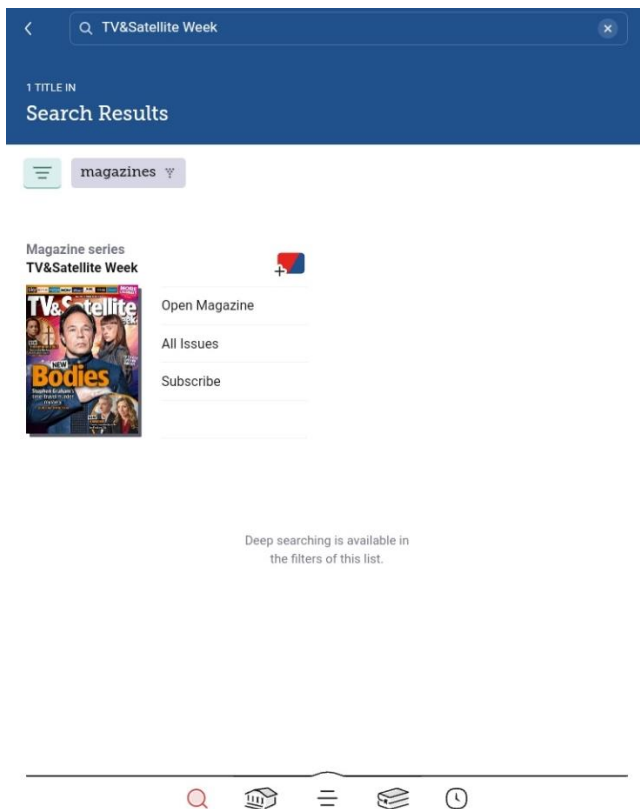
TV&Satellite Week

1 TITLE IN
Search Results

magazines

Magazine series
TV&Satellite Week

TV&Satellite
NEW
Bodies

Open Magazine
All Issues
Subscribe

Deep searching is available in the filters of this list.